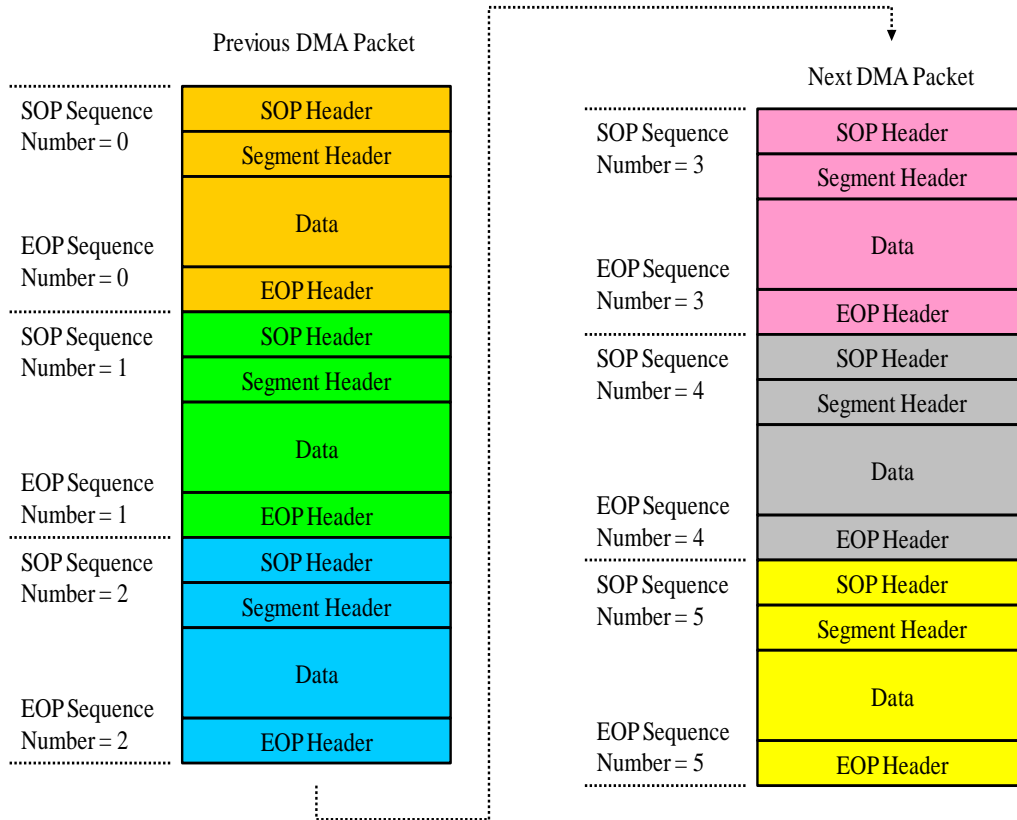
Previous DMA Packet

SOP Sequence Number = 0
SOP Header
Segment Header
Data
EOP Sequence Number = 0
EOP Header

SOP Sequence Number = 1
SOP Header
Segment Header
Data
EOP Sequence Number = 1
EOP Header

SOP Sequence Number = 2
SOP Header
Segment Header
Data
EOP Sequence Number = 2
EOP Header

Next DMA Packet

SOP Sequence Number = 3
SOP Header
Segment Header
Data
EOP Sequence Number = 3
EOP Header

SOP Sequence Number = 4
SOP Header
Segment Header
Data
EOP Sequence Number = 4
EOP Header

SOP Sequence Number = 5
SOP Header
Segment Header
Data
EOP Sequence Number = 5
EOP Header